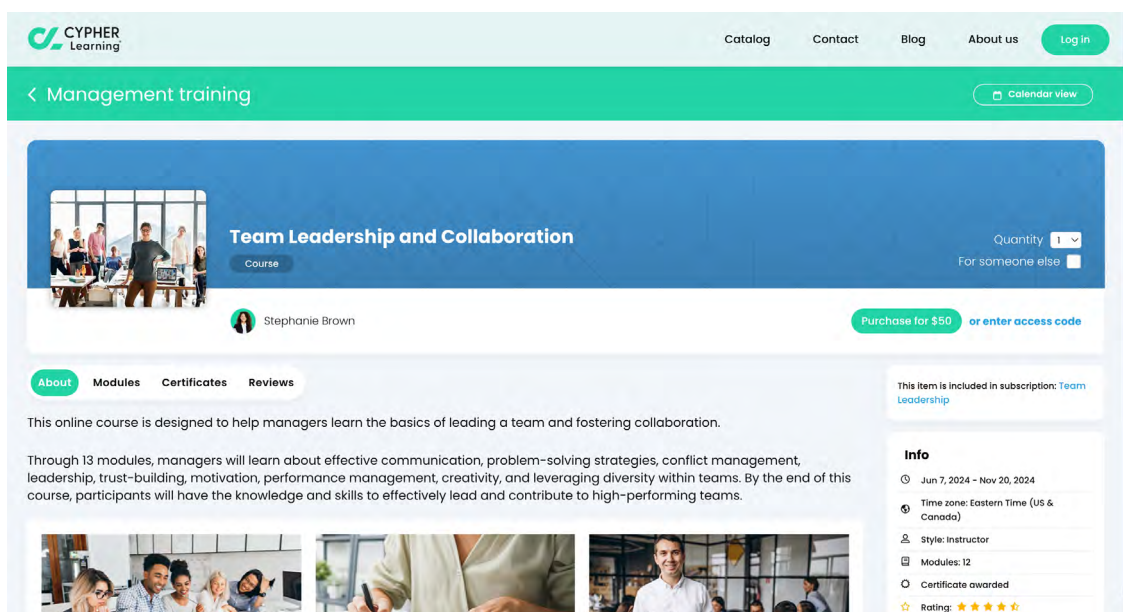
CYPHER Learning

Catalog Contact Blog About us Log in

< Management training

Calendar view

Team Leadership and Collaboration

Course

Quantity 1

For someone else

Stephanie Brown

Purchase for $50 or enter access code

About Modules Certificates Reviews

This item is included in subscription: Team Leadership

This online course is designed to help managers learn the basics of leading a team and fostering collaboration.

Through 13 modules, managers will learn about effective communication, problem-solving strategies, conflict management, leadership, trust-building, motivation, performance management, creativity, and leveraging diversity within teams. By the end of this course, participants will have the knowledge and skills to effectively lead and contribute to high-performing teams.

Info

Jun 7, 2024 - Nov 20, 2024

Time zone: Eastern Time (US & Canada)

Style: Instructor

Modules: 12

Certificate awarded

Rating: